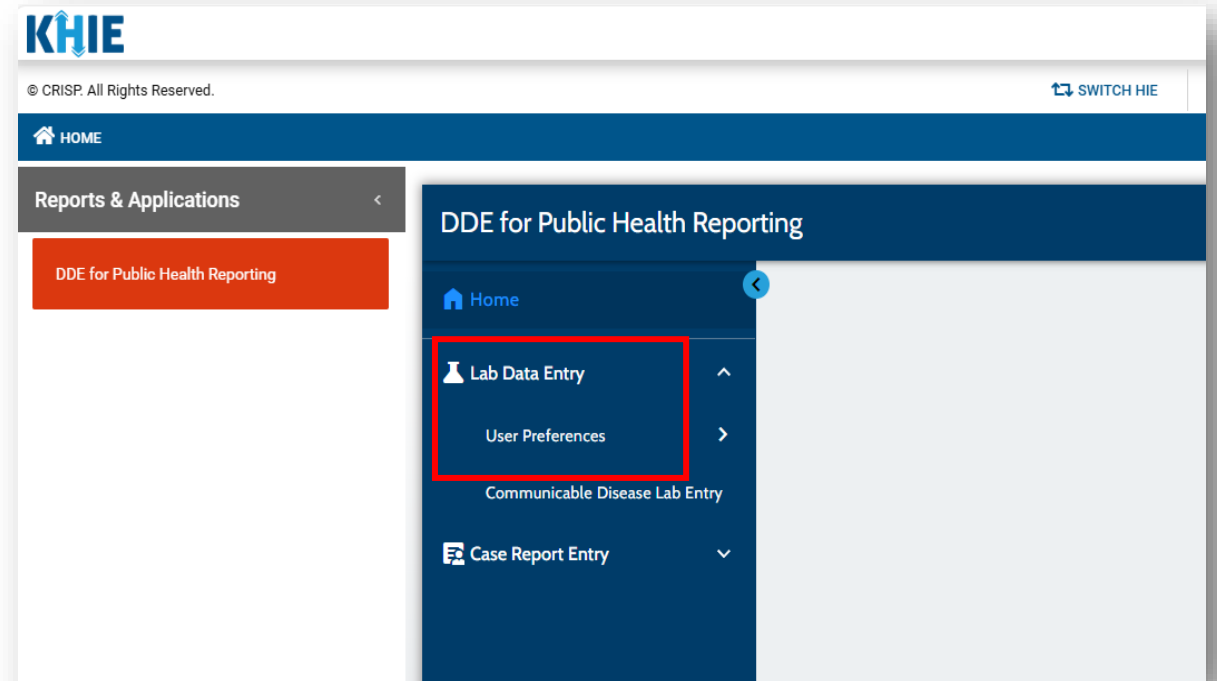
KHIE

© CRISP. All Rights Reserved.

SWITCH HIE

HOME

Reports & Applications

DDE for Public Health Reporting

DDE for Public Health Reporting

Home

Lab Data Entry

User Preferences

Communicable Disease Lab Entry

Case Report Entry